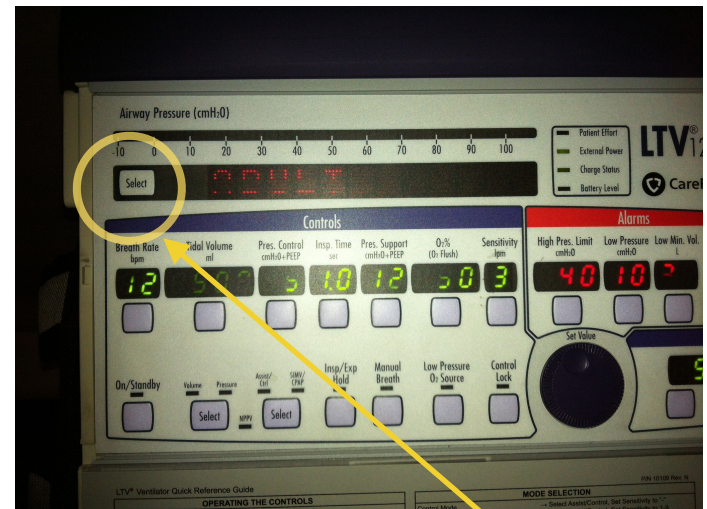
Airway Pressure (cmH₂O)

-10 0 10 20 30 40 50 60 70 80 90 100

Select

ADULT

Patient Effort
External Power
Charge Status
Battery Level

LTV 12

CareF

Controls

Breath Rate bpm
12

Tidal Volume ml
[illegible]

Pres. Control cmH₂O+PEEP
5

Insp. Time sec
1.0

Pres. Support cmH₂O+PEEP
12

O₂% (O₂ Flush)
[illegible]0

Sensitivity lpm
3

Alarms

High Pres. Limit cmH₂O
40

Low Pressure cmH₂O
10

Low Min. Vol. L
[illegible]

Set Value

On/Standby

Volume Pressure
Select

NPPV

Assist/Ctrl SIMV/CPAP
Select

Insp/Exp Hold

Manual Breath

Low Pressure O₂ Source

Control Lock

5

P/N 10106 Rev. N

LTV® Ventilator Quick Reference Guide

OPERATING THE CONTROLS

MODE SELECTION

Control Mode
→ Select Assist/Control, Set Sensitivity to "-"